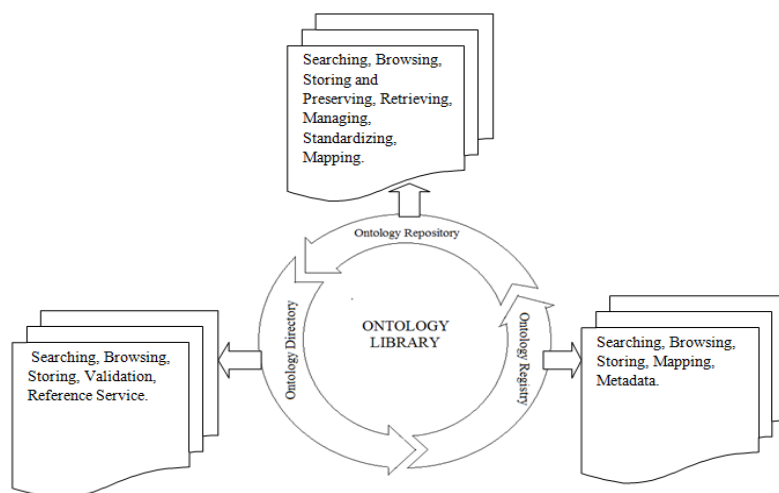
Searching, Browsing, Storing and Preserving, Retrieving, Managing, Standardizing, Mapping.

Ontology Repository

Ontology Directory

ONTOLOGY LIBRARY

Ontology Registry

Searching, Browsing, Storing, Validation, Reference Service.

Searching, Browsing, Storing, Mapping, Metadata.